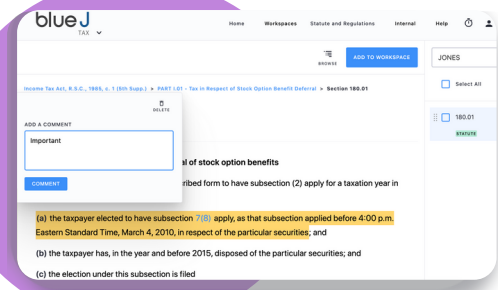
blue J
TAX

Home Workspaces Statute and Regulations Internal Help

BROWSE ADD TO WORKSPACE

JONES

Select All

180.01
STATUTE

Income Tax Act, R.S.C., 1985, c. 1 (5th Supp.) > PART I.01 - Tax in Respect of Stock Option Benefit Deferral > Section 180.01

DELETE

ADD A COMMENT

Important

COMMENT

al of stock option benefits

ribed form to have subsection (2) apply for a taxation year in

(a) the taxpayer elected to have subsection 7(8) apply, as that subsection applied before 4:00 p.m. Eastern Standard Time, March 4, 2010, in respect of the particular securities; and

(b) the taxpayer has, in the year and before 2015, disposed of the particular securities; and

(c) the election under this subsection is filed